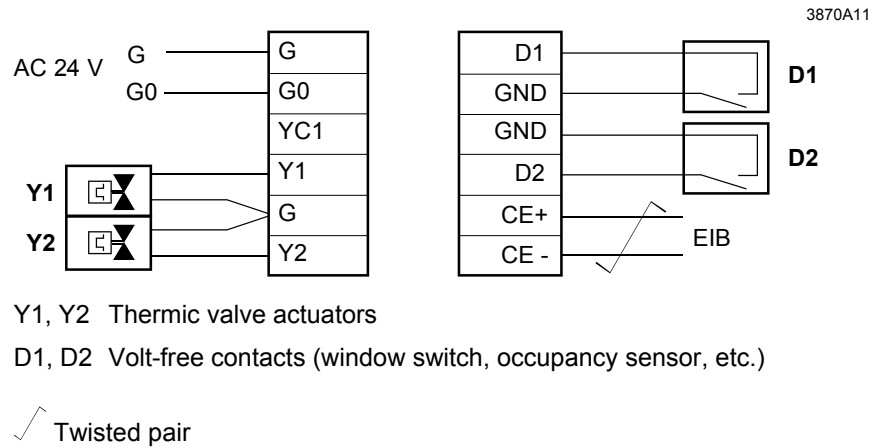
3870A11

AC 24 V G G0

| G |
|---|
| G0 |
| YC1 |
| Y1 |
| G |
| Y2 |

Y1 Y2

| D1 |
|---|
| GND |
| GND |
| D2 |
| CE+ |
| CE - |

D1 D2 EIB

Y1, Y2 Thermic valve actuators

D1, D2 Volt-free contacts (window switch, occupancy sensor, etc.)

Twisted pair